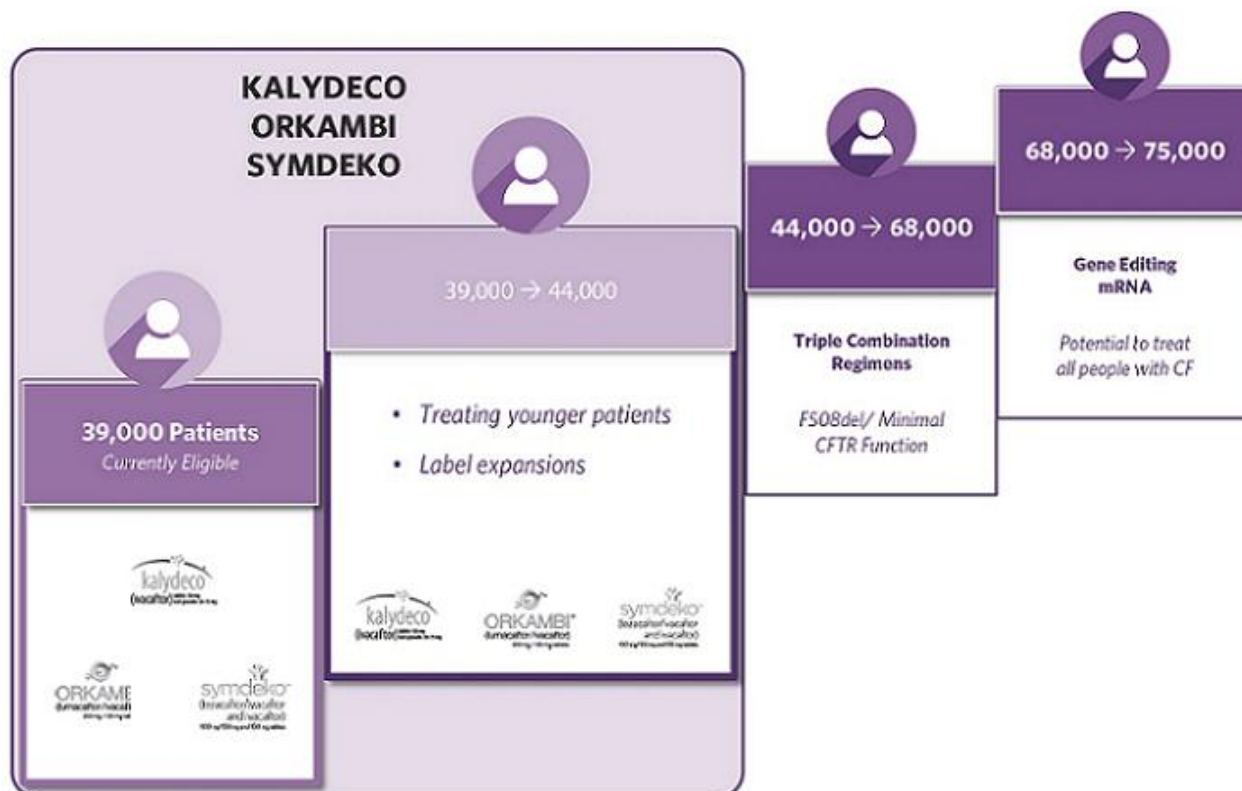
KALYDECO
ORKAMBI
SYMDEKO

39,000 Patients
Currently Eligible

kalydeco
(ivacaftor) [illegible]

ORKAMB
dumacaftor/ivacaft
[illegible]

symdeko
(tezacaftor/ivacaftor and ivacaftor)
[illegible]

39,000 → 44,000

• Treating younger patients
• Label expansions

kalydeco
(ivacaftor) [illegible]

ORKAMBI
(lumacaftor/ivacaftor)
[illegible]

symdeko
(tezacaftor/ivacaftor and ivacaftor)
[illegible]

44,000 → 68,000

Triple Combination Regimens

F508del/ Minimal CFTR Function

68,000 → 75,000

Gene Editing
mRNA

Potential to treat all people with CF